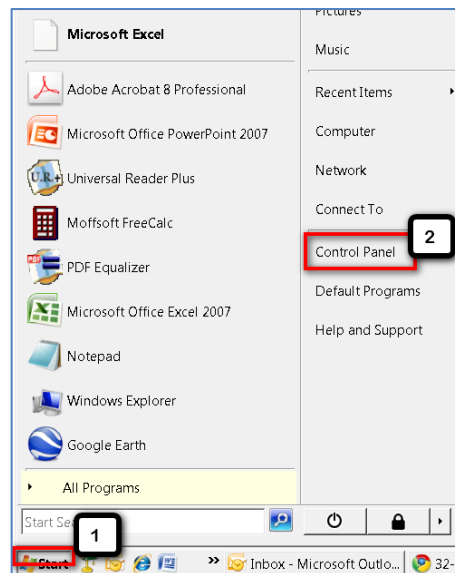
Microsoft Excel
Adobe Acrobat 8 Professional
Microsoft Office PowerPoint 2007
Universal Reader Plus
Moffsoft FreeCalc
PDF Equalizer
Microsoft Office Excel 2007
Notepad
Windows Explorer
Google Earth
All Programs
Start Se
1
Start

Pictures
Music
Recent Items
Computer
Network
Connect To
Control Panel
2
Default Programs
Help and Support

Inbox - Microsoft Outlo
32-